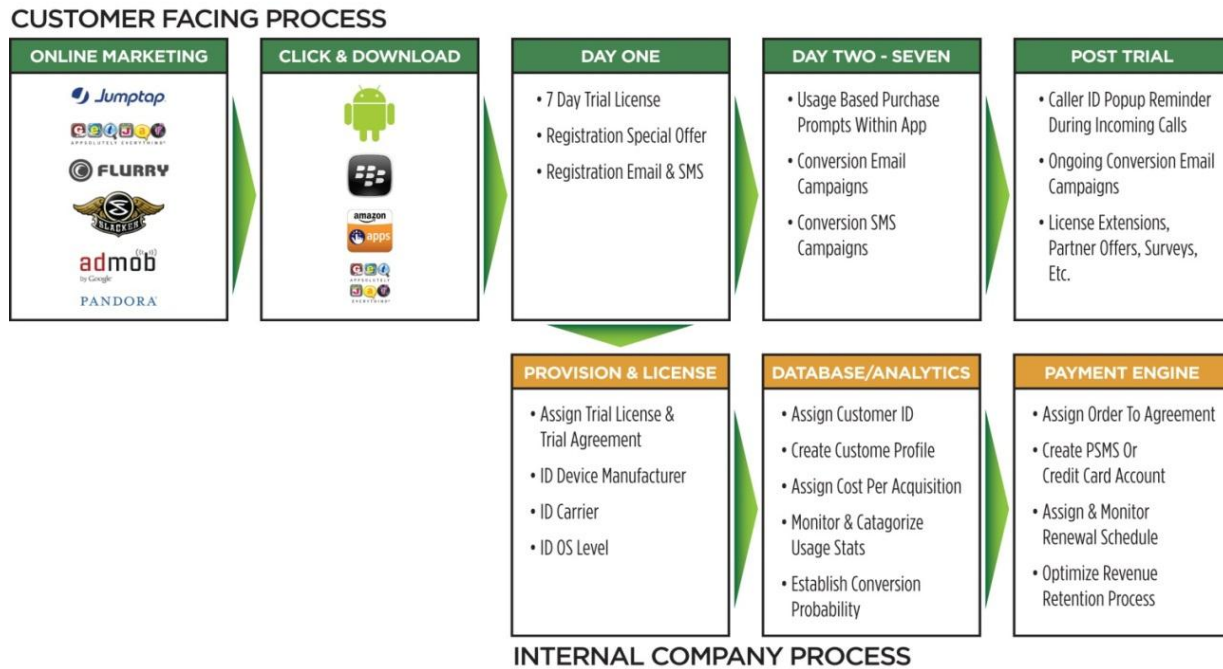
CUSTOMER FACING PROCESS

ONLINE MARKETING

Jumptap

GETJAR ABSOLUTELY EVERYTHING

FLURRY

SLACKER

admob by Google

PANDORA

CLICK & DOWNLOAD

amazon apps

GETJAR ABSOLUTELY EVERYTHING

DAY ONE

• 7 Day Trial License
• Registration Special Offer
• Registration Email & SMS

DAY TWO - SEVEN

• Usage Based Purchase Prompts Within App
• Conversion Email Campaigns
• Conversion SMS Campaigns

POST TRIAL

• Caller ID Popup Reminder During Incoming Calls
• Ongoing Conversion Email Campaigns
• License Extensions, Partner Offers, Surveys, Etc.

PROVISION & LICENSE

• Assign Trial License & Trial Agreement
• ID Device Manufacturer
• ID Carrier
• ID OS Level

DATABASE/ANALYTICS

• Assign Customer ID
• Create Custome Profile
• Assign Cost Per Acquisition
• Monitor & Catagorize Usage Stats
• Establish Conversion Probability

PAYMENT ENGINE

• Assign Order To Agreement
• Create PSMS Or Credit Card Account
• Assign & Monitor Renewal Schedule
• Optimize Revenue Retention Process

INTERNAL COMPANY PROCESS